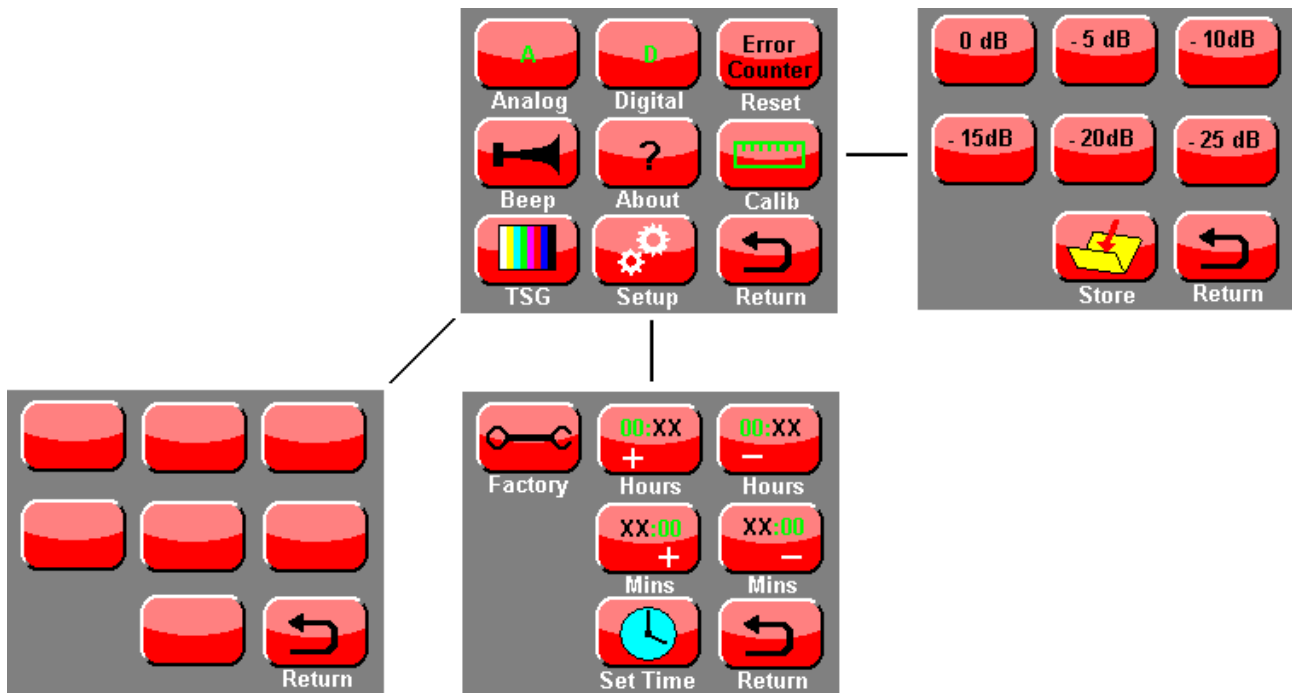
A
Analog
D
Digital
Error Counter
Reset
Beep
?
About
Calib
TSG
Setup
Return

0 dB
- 5 dB
- 10dB
- 15dB
- 20dB
- 25 dB
Store
Return

Return

Factory
00:XX
+
Hours
00:XX
−
Hours
XX:00
+
Mins
XX:00
−
Mins
Set Time
Return